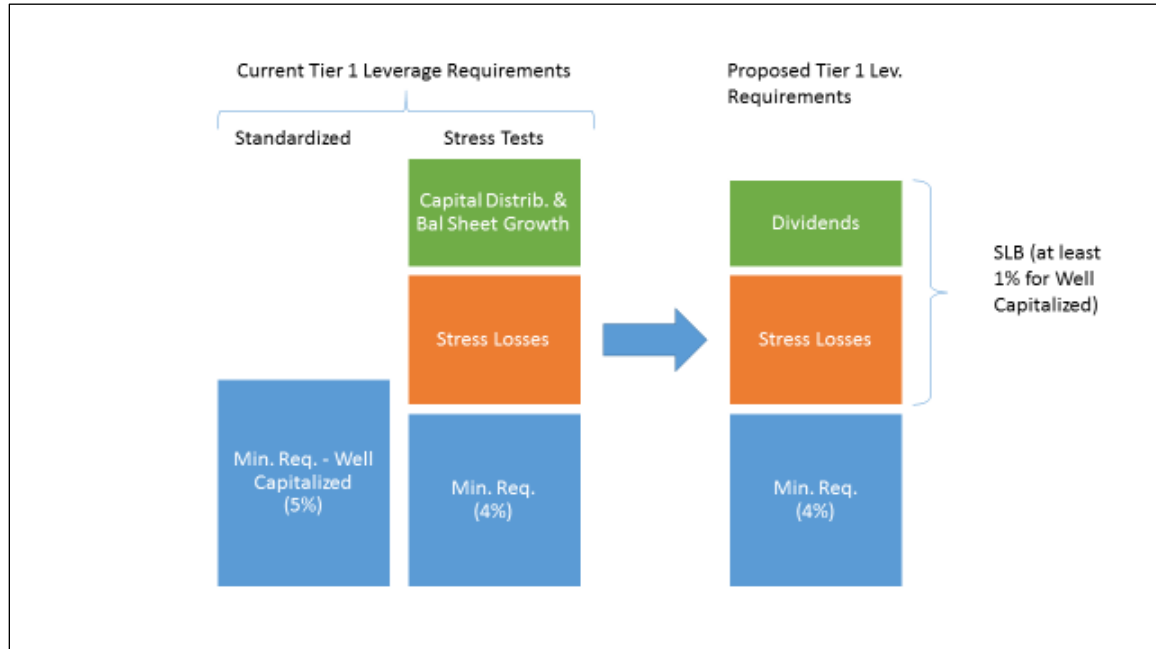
Current Tier 1 Leverage Requirements

Standardized

Stress Tests

Capital Distrib. & Bal Sheet Growth

Stress Losses

Min. Req. - Well Capitalized (5%)

Min. Req. (4%)

Proposed Tier 1 Lev. Requirements

Dividends

Stress Losses

Min. Req. (4%)

SLB (at least 1% for Well Capitalized)